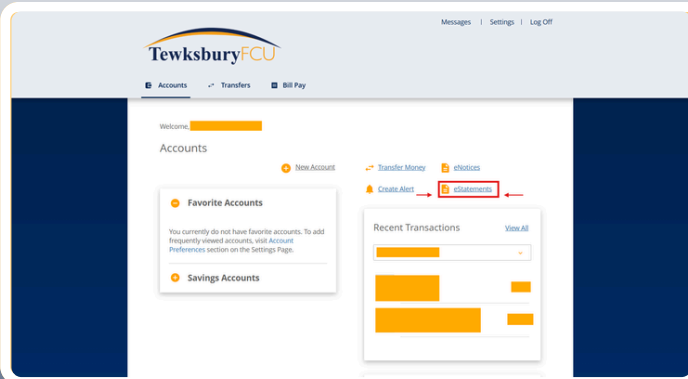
Messages | Settings | Log Off

TewksburyFCU

Accounts Transfers Bill Pay

Welcome,

Accounts

New Account Transfer Money eNotices

Create Alert eStatements

Favorite Accounts

You currently do not have favorite accounts. To add frequently viewed accounts, visit Account Preferences section on the Settings Page.

Savings Accounts

Recent Transactions View All